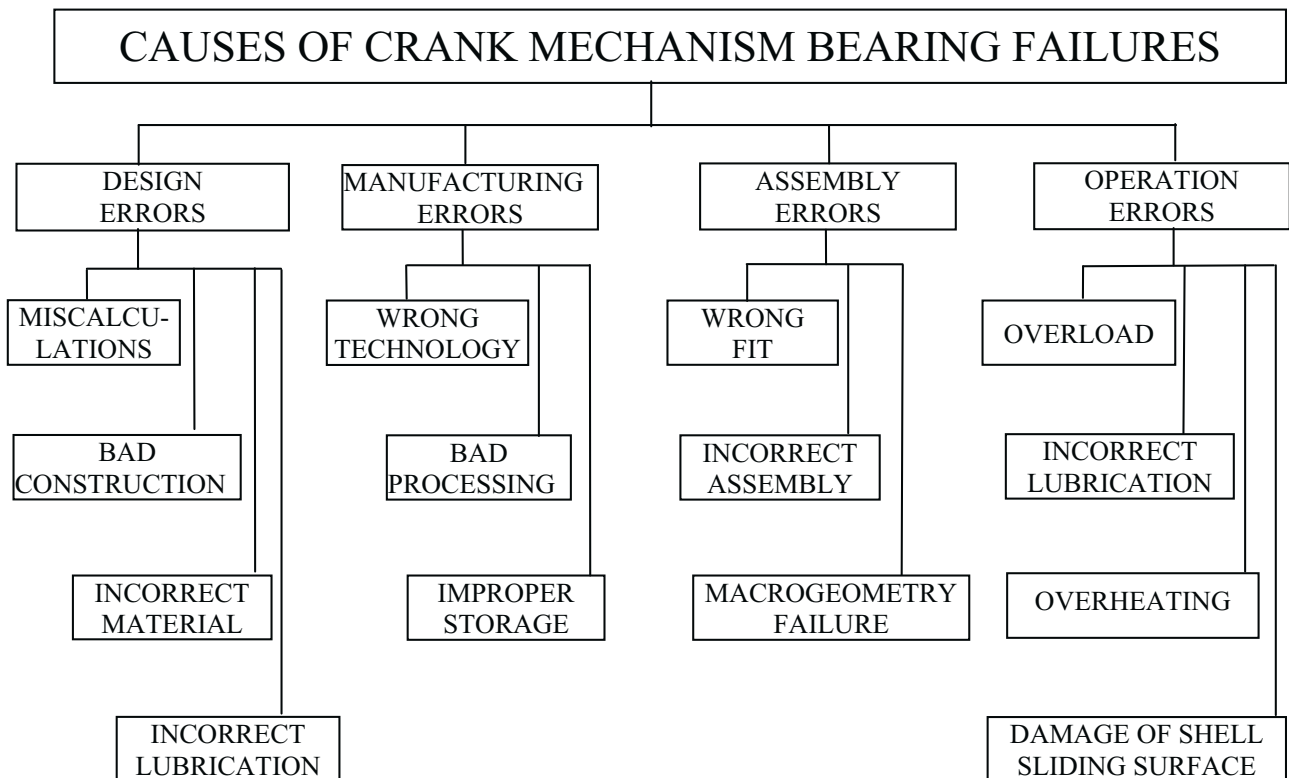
CAUSES OF CRANK MECHANISM BEARING FAILURES

DESIGN ERRORS

MISCALCULATIONS

BAD CONSTRUCTION

INCORRECT MATERIAL

INCORRECT LUBRICATION

MANUFACTURING ERRORS

WRONG TECHNOLOGY

BAD PROCESSING

IMPROPER STORAGE

ASSEMBLY ERRORS

WRONG FIT

INCORRECT ASSEMBLY

MACROGEOMETRY FAILURE

OPERATION ERRORS

OVERLOAD

INCORRECT LUBRICATION

OVERHEATING

DAMAGE OF SHELL SLIDING SURFACE